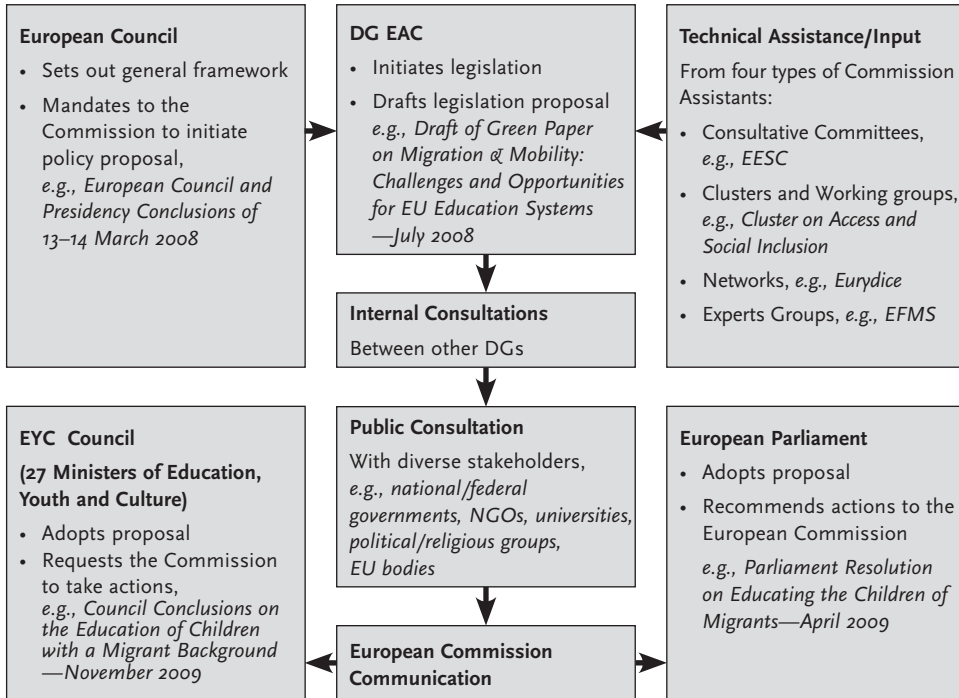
European Council

- Sets out general framework
- Mandates to the Commission to initiate policy proposal, e.g., European Council and Presidency Conclusions of 13–14 March 2008

DG EAC

- Initiates legislation
- Drafts legislation proposal e.g., Draft of Green Paper on Migration & Mobility: Challenges and Opportunities for EU Education Systems —July 2008

Technical Assistance/Input

From four types of Commission Assistants:

- Consultative Committees, e.g., EESC
- Clusters and Working groups, e.g., Cluster on Access and Social Inclusion
- Networks, e.g., Eurydice
- Experts Groups, e.g., EFMS

Internal Consultations

Between other DGs

EYC Council

(27 Ministers of Education, Youth and Culture)

- Adopts proposal
- Requests the Commission to take actions, e.g., Council Conclusions on the Education of Children with a Migrant Background —November 2009

Public Consultation

With diverse stakeholders, e.g., national/federal governments, NGOs, universities, political/religious groups, EU bodies

European Parliament

- Adopts proposal
- Recommends actions to the European Commission

e.g., Parliament Resolution on Educating the Children of Migrants—April 2009

European Commission Communication